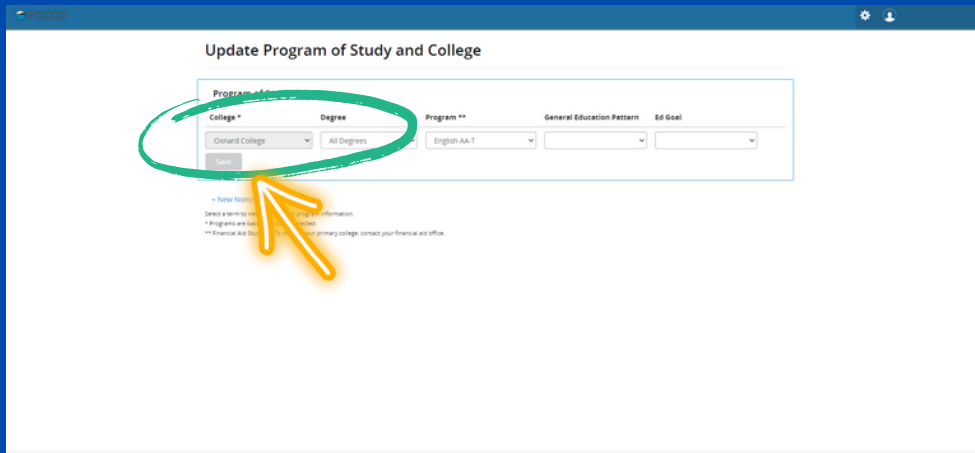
VCCCD

Update Program of Study and College

Program of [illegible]

| College * | Degree | Program ** | General Education Pattern | Ed Goal |
|---|---|---|---|---|
| Oxnard College | All Degrees | English AA-T | | |

Save

+ New Nonc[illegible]

Select a term to vie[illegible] prog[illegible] information.
* Programs are bas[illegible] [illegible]ected.
** Financial Aid Stu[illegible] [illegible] your primary college, contact your financial aid office.